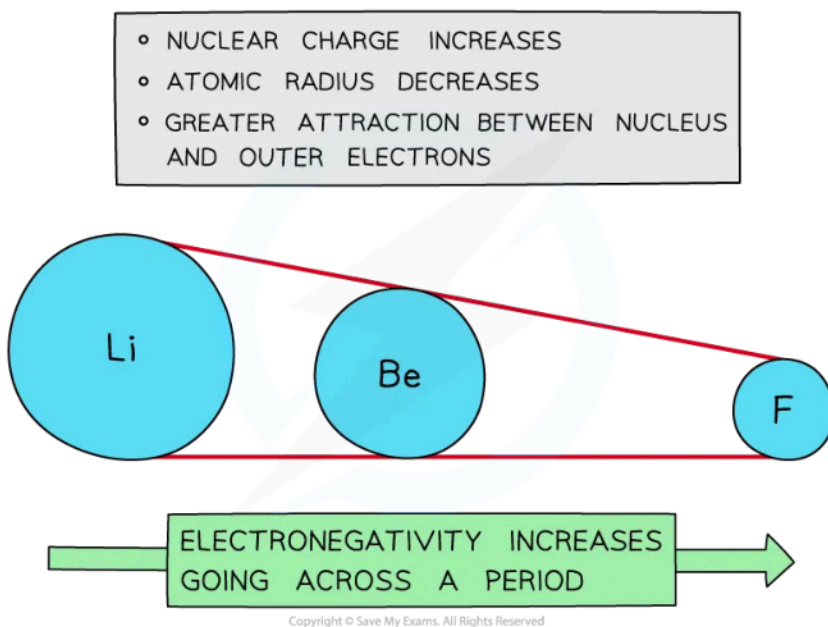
- NUCLEAR CHARGE INCREASES
- ATOMIC RADIUS DECREASES
- GREATER ATTRACTION BETWEEN NUCLEUS AND OUTER ELECTRONS

Li

Be

F

ELECTRONEGATIVITY INCREASES GOING ACROSS A PERIOD

Copyright © Save My Exams. All Rights Reserved